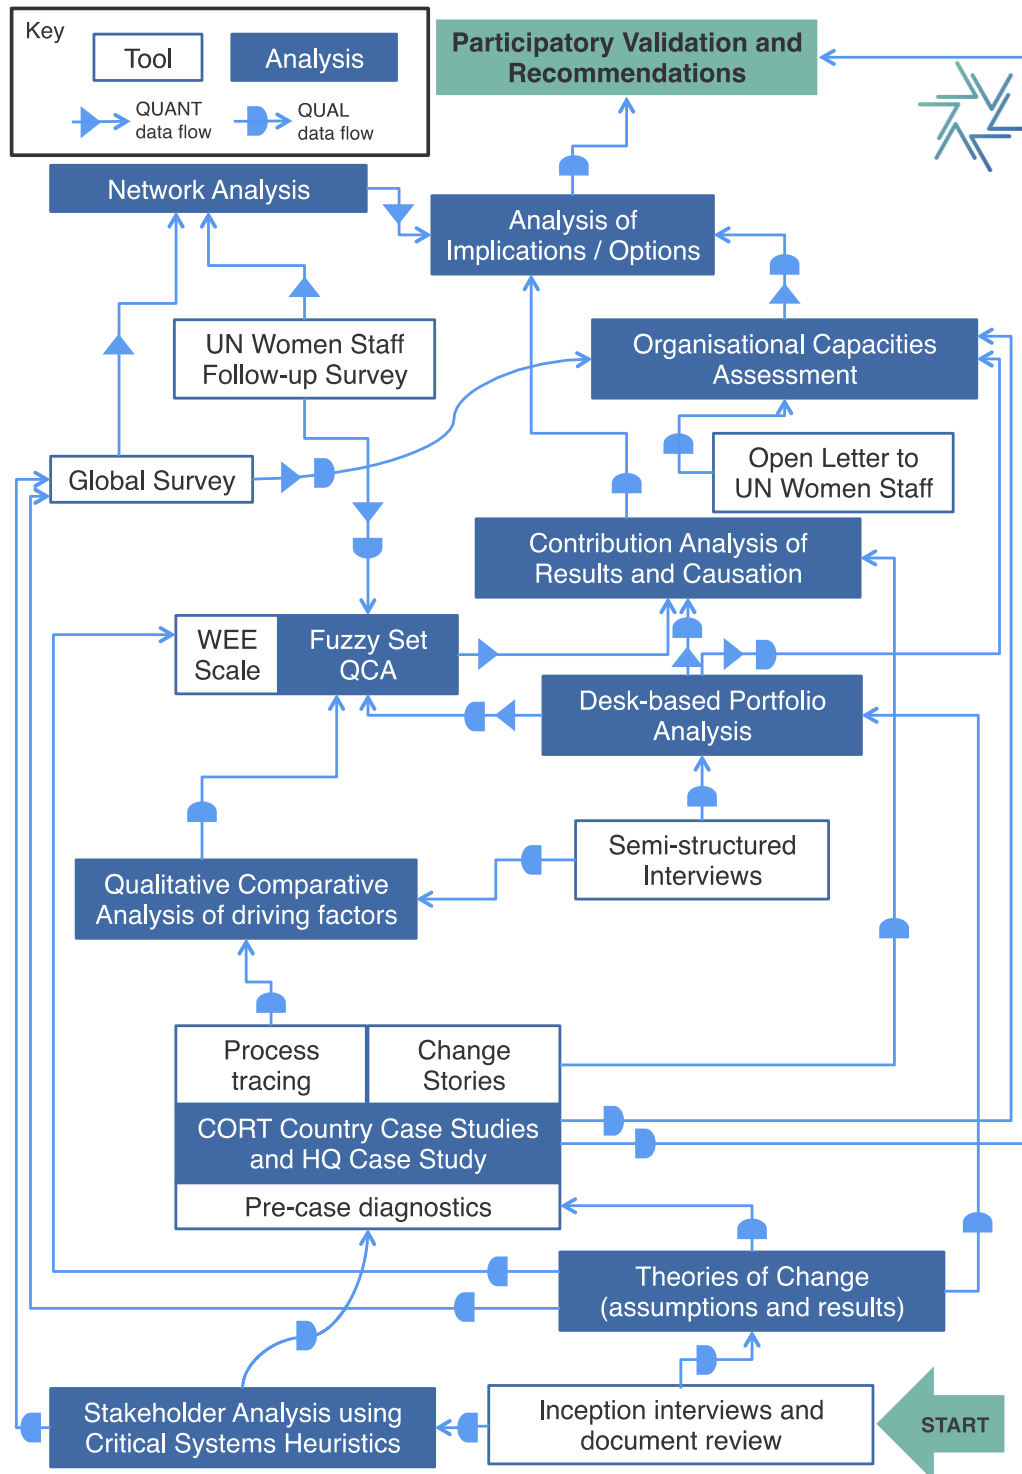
Key
Tool
Analysis
QUANT data flow
QUAL data flow

Participatory Validation and Recommendations

Network Analysis

Analysis of Implications / Options

UN Women Staff Follow-up Survey

Organisational Capacities Assessment

Open Letter to UN Women Staff

Global Survey

Contribution Analysis of Results and Causation

WEE Scale

Fuzzy Set QCA

Desk-based Portfolio Analysis

Semi-structured Interviews

Qualitative Comparative Analysis of driving factors

Process tracing

Change Stories

CORT Country Case Studies and HQ Case Study

Pre-case diagnostics

Theories of Change (assumptions and results)

Stakeholder Analysis using Critical Systems Heuristics

Inception interviews and document review

START